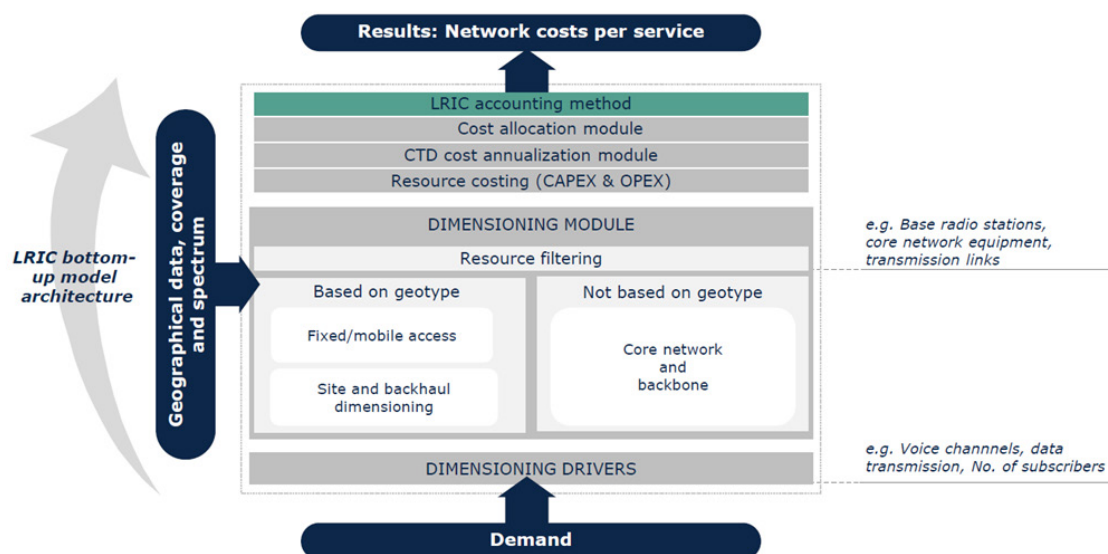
Results: Network costs per service

LRIC bottom-up model architecture

Geographical data, coverage and spectrum

LRIC accounting method
Cost allocation module
CTD cost annualization module
Resource costing (CAPEX & OPEX)

DIMENSIONING MODULE
Resource filtering

e.g. Base radio stations, core network equipment, transmission links

Based on geotype
Fixed/mobile access
Site and backhaul dimensioning

Not based on geotype
Core network and backbone

DIMENSIONING DRIVERS

e.g. Voice channnels, data transmission, No. of subscribers

Demand